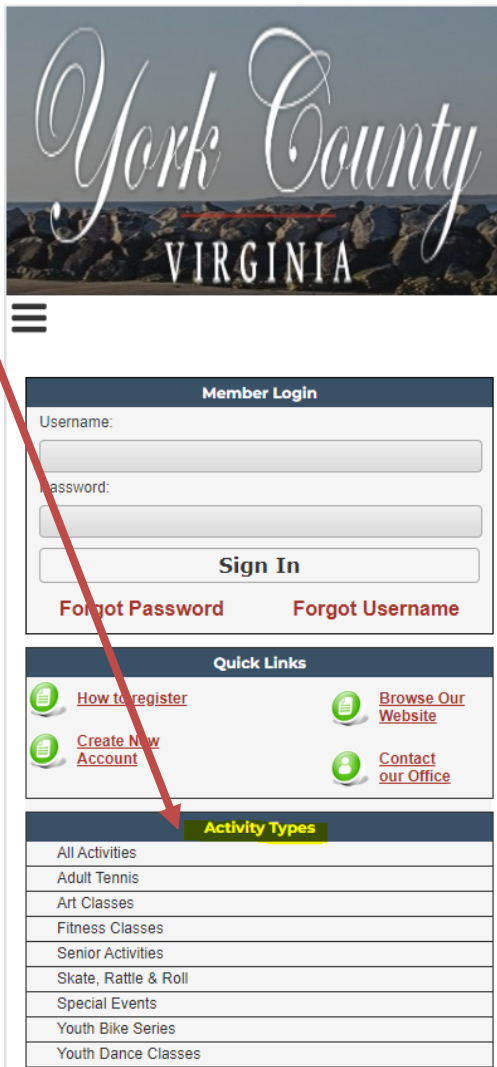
York County
VIRGINIA

Member Login
Username:
Password:
Sign In
Forgot Password
Forgot Username

Quick Links
How to register
Browse Our Website
Create New Account
Contact our Office

Activity Types
All Activities
Adult Tennis
Art Classes
Fitness Classes
Senior Activities
Skate, Rattle & Roll
Special Events
Youth Bike Series
Youth Dance Classes